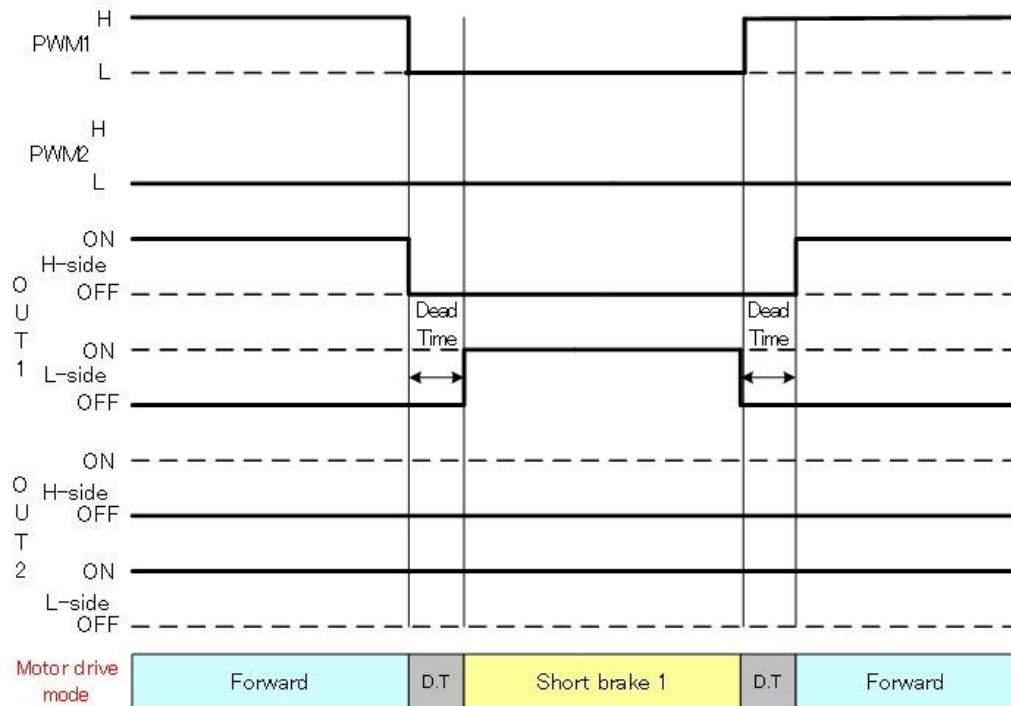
H
PWM1
L

H
PWM2
L

ON
H-side
O
U
OFF
Dead Time
Dead Time
T
ON
1
L-side
OFF

ON
O
H-side
U
OFF
T
2
ON
L-side
OFF

Motor drive mode

| Forward | D.T | Short brake 1 | D.T | Forward |
|---|---|---|---|---|